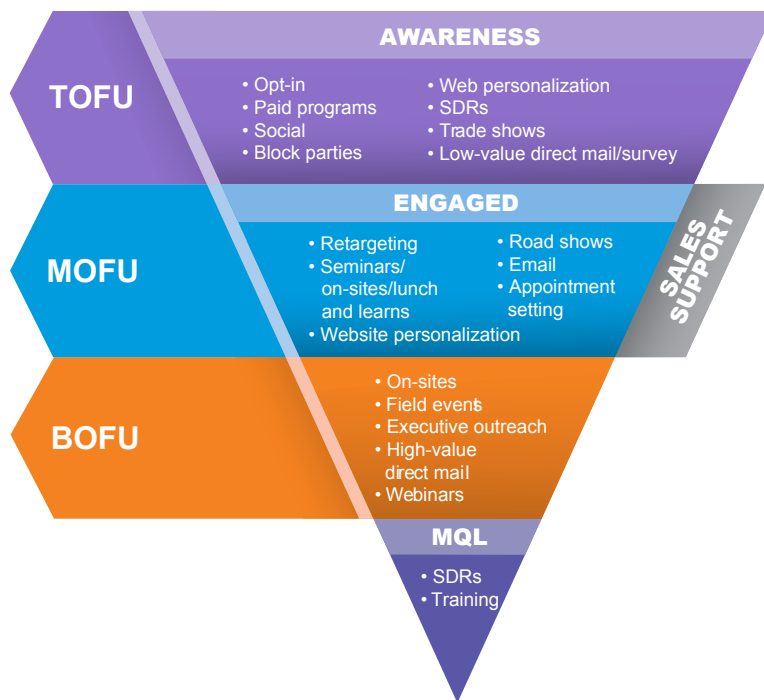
TOFU

AWARENESS

• Opt-in
• Paid programs
• Social
• Block parties

• Web personalization
• SDRs
• Trade shows
• Low-value direct mail/survey

MOFU

ENGAGED

• Retargeting
• Seminars/ on-sites/lunch and learns
• Website personalization

• Road shows
• Email
• Appointment setting

SALES SUPPORT

BOFU

• On-sites
• Field events
• Executive outreach
• High-value direct mail
• Webinars

MQL

• SDRs
• Training